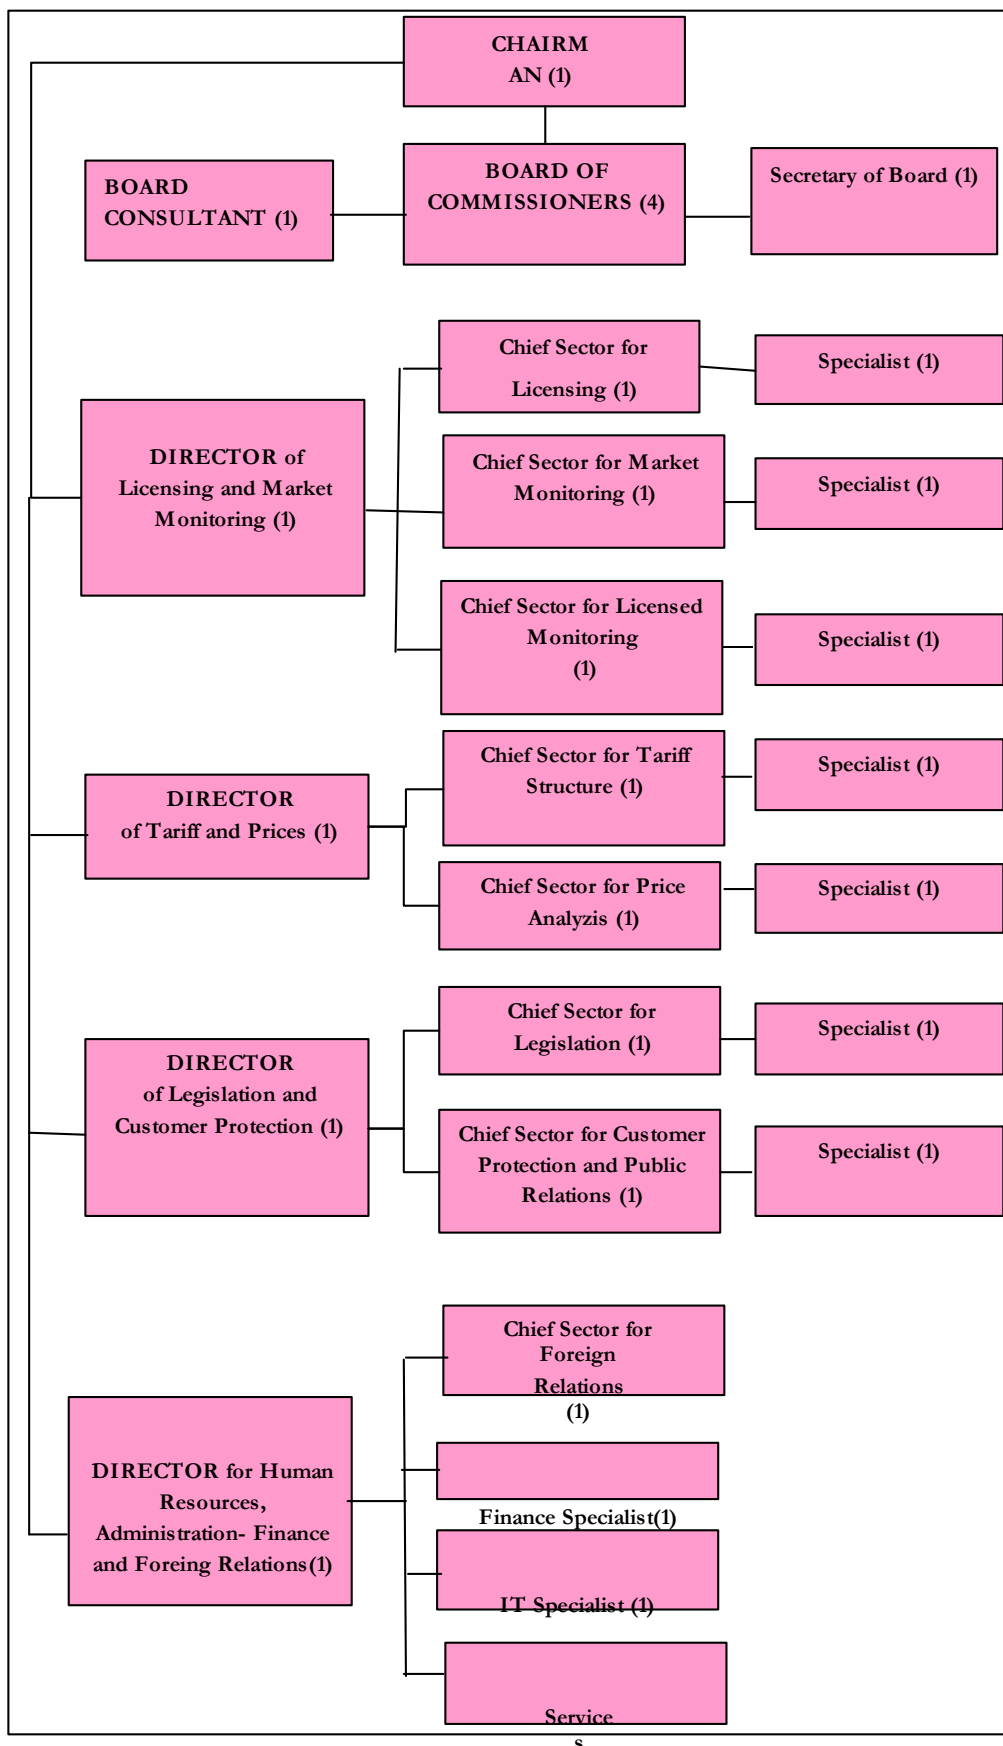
CHAIRM AN (1)

BOARD CONSULTANT (1)

BOARD OF COMMISSIONERS (4)

Secretary of Board (1)

DIRECTOR of Licensing and Market Monitoring (1)

Chief Sector for Licensing (1)

Specialist (1)

Chief Sector for Market Monitoring (1)

Specialist (1)

Chief Sector for Licensed Monitoring (1)

Specialist (1)

DIRECTOR of Tariff and Prices (1)

Chief Sector for Tariff Structure (1)

Specialist (1)

Chief Sector for Price Analyzis (1)

Specialist (1)

DIRECTOR of Legislation and Customer Protection (1)

Chief Sector for Legislation (1)

Specialist (1)

Chief Sector for Customer Protection and Public Relations (1)

Specialist (1)

DIRECTOR for Human Resources, Administration- Finance and Foreing Relations(1)

Chief Sector for Foreign Relations (1)

Finance Specialist(1)

IT Specialist (1)

Service s